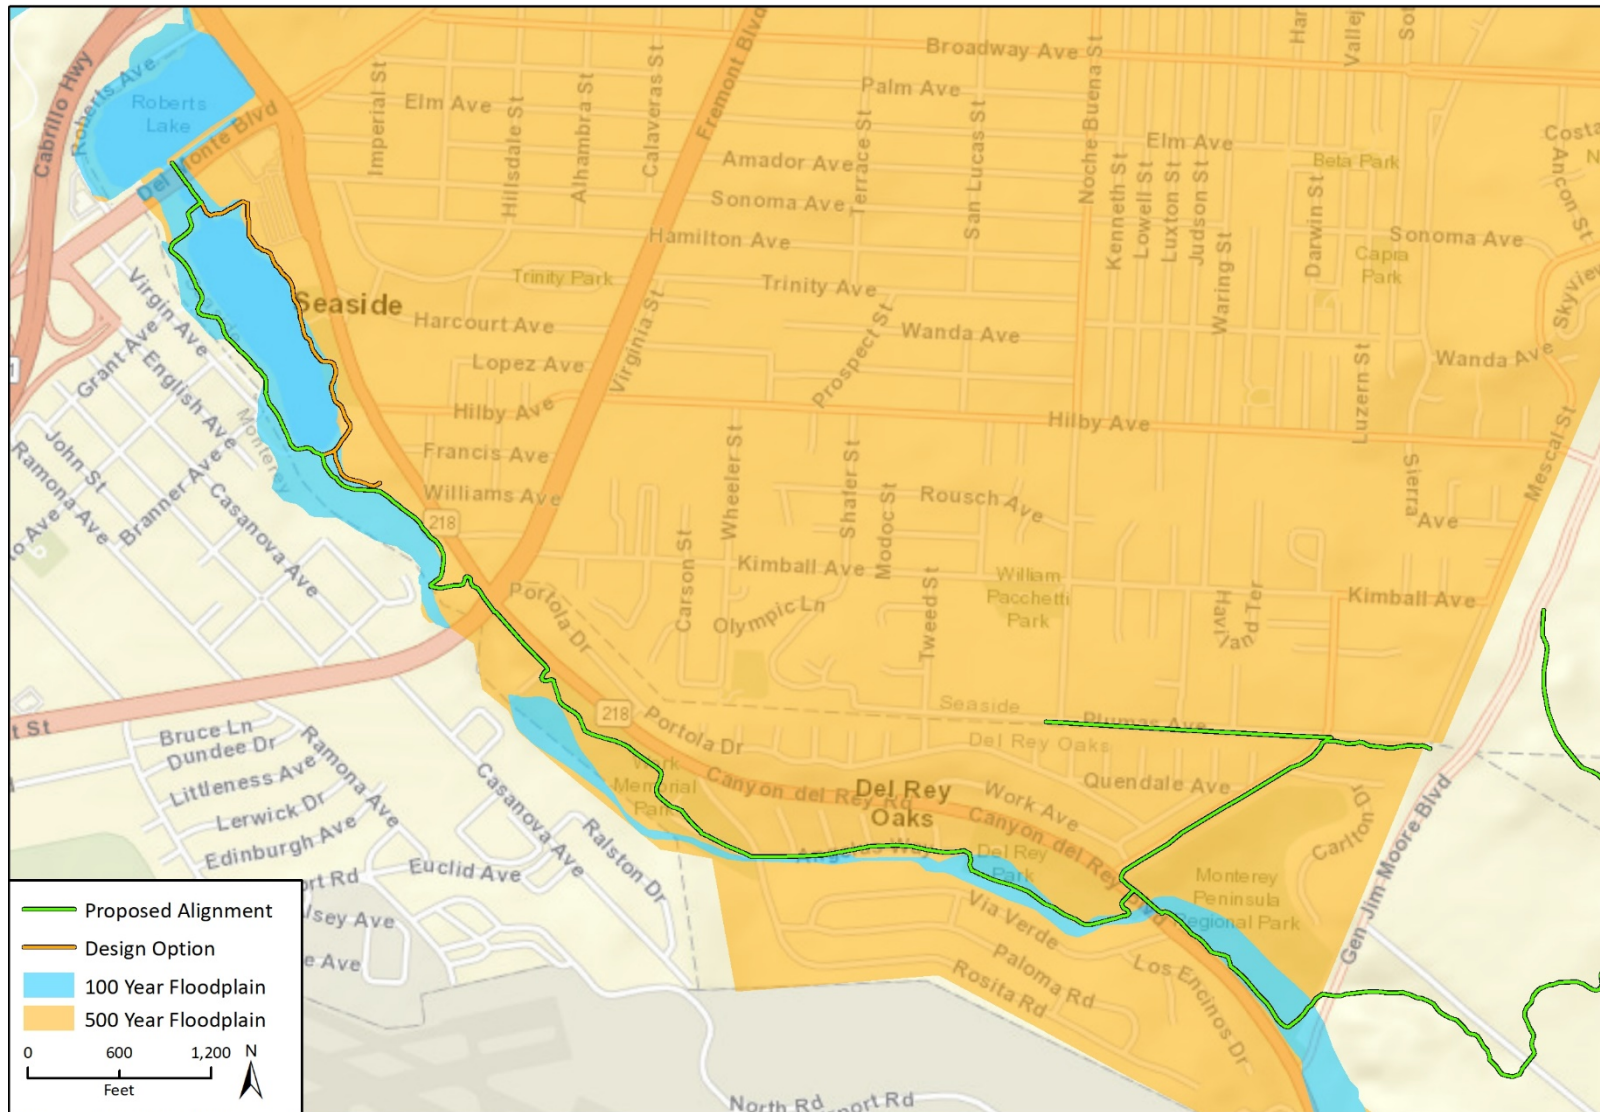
Cabrillo Hwy
Roberts Ave
Roberts Lake
Del Monte Blvd
Broadway Ave
Elm Ave
Imperial St
Hillsdale St
Alhambra St
Calaveras St
Fremont Blvd
Palm Ave
Amador Ave
Sonoma Ave
Terrace St
San Lucas St
Noche Buena St
Elm Ave
Kenneth St
Lowell St
Luxton St
Judson St
Waring St
Darwin St
Beta Park
Costa
Ancon St
Sonoma Ave
Capra Park
Hamilton Ave
Trinity Park
Trinity Ave
Seaside
Harcourt Ave
Virginia St
Prospect St
Wanda Ave
Wanda Ave
Skyview
Lopez Ave
Hilby Ave
Hilby Ave
Luzern St
Sierra Ave
Mescal St
Virgin Ave
Grant Ave
English Ave
Monterey
John St
Ramona Ave
Branner Ave
Casanova Ave
Francis Ave
Williams Ave
218
Wheeler St
Shafer St
Modoc St
Rousch Ave
Carson St
Kimball Ave
Olympic Ln
Tweed St
William Pacchetti Park
Haviland Ter
Kimball Ave
Portola Dr
Seaside
Plumas Ave
218
Portola Dr
Del Rey Oaks
Bruce Ln
Dundee Dr
Ramona Ave
Littleness Ave
Lerwick Dr
Edinburgh Ave
Casanova Ave
Ralston Dr
Euclid Ave
Work Memorial Park
Canyon del Rey Rd
Del Rey Oaks
Work Ave
Quendale Ave
Canyon del Rey Blvd
Del Rey Park
Carlton Dr
Monterey Peninsula Regional Park
Gen Jim Moore Blvd
Via Verde
Paloma Rd
Rosita Rd
Los Encinos Dr
rt Rd
lsey Ave
e Ave
t St
North Rd
ort Rd
Proposed Alignment
Design Option
100 Year Floodplain
500 Year Floodplain
0 600 1,200 N
Feet